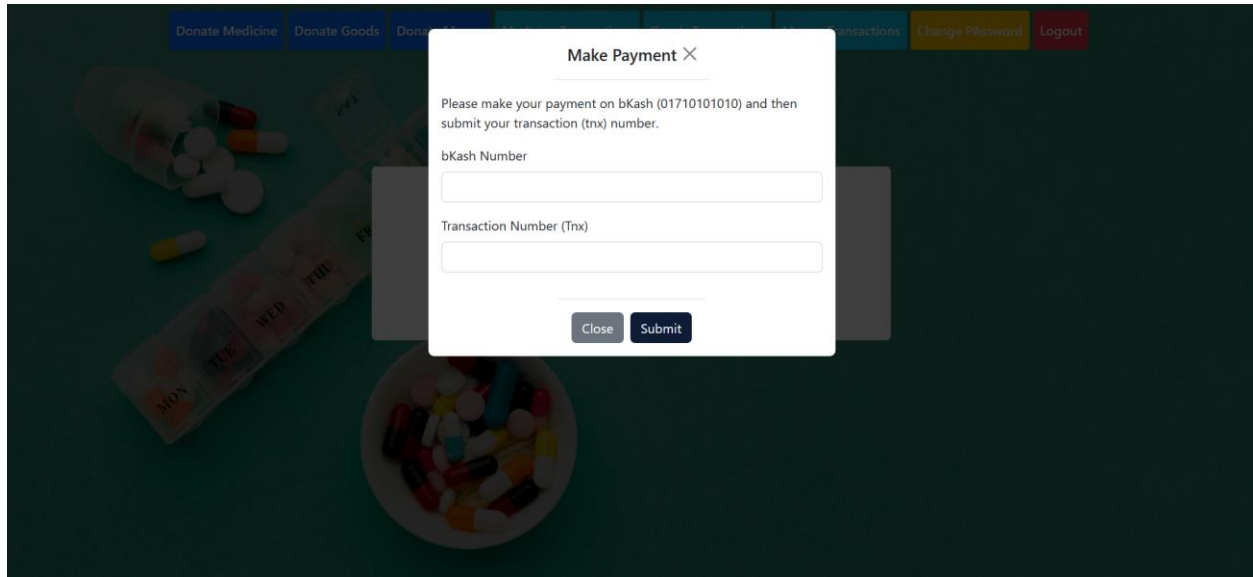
Donate Medicine Donate Goods Dona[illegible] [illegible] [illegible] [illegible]nsactions Change PAssword Logout

Make Payment ×

Please make your payment on bKash (01710101010) and then submit your transaction (tnx) number.

bKash Number

Transaction Number (Tnx)

Close Submit

MON TUE WED THU FRI SAT